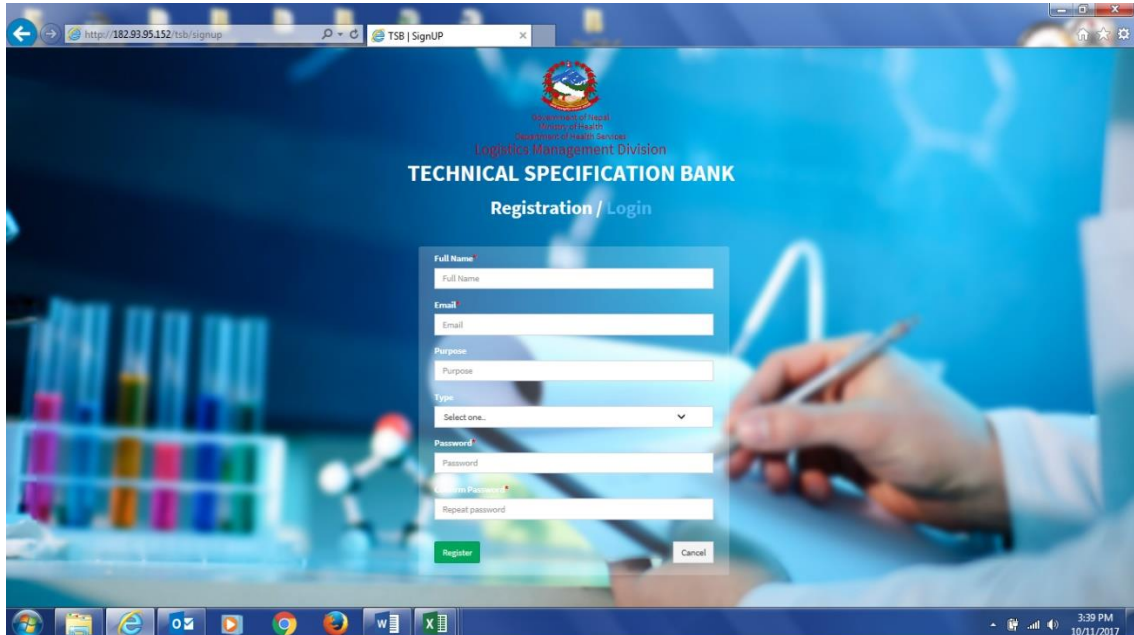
http://182.93.95.152/tsb/signup

TSB | SignUP

Government of Nepal
Ministry of Health
Department of Health Services
Logistics Management Division

TECHNICAL SPECIFICATION BANK

Registration / Login

Full Name *
Full Name

Email *
Email

Purpose
Purpose

Type
Select one..

Password *
Password

Confirm Password *
Repeat password

Register

Cancel

3:39 PM
10/11/2017